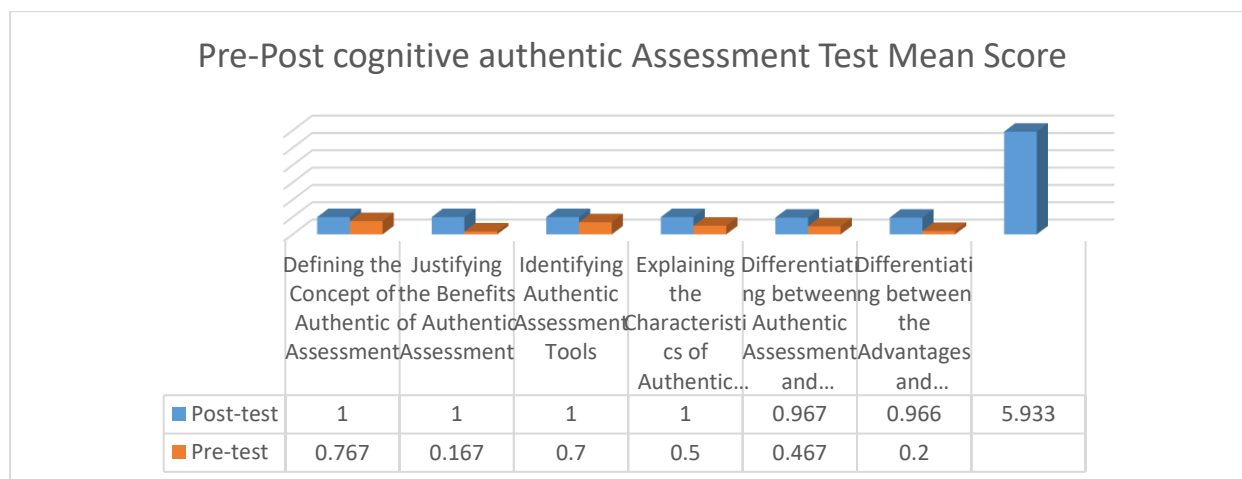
Pre-Post cognitive authentic Assessment Test Mean Score

| | Defining the Concept of Authentic Assessment | Justifying the Benefits of Authentic Assessment | Identifying Authentic Assessment Tools | Explaining the Characteristics of Authentic… | Differentiating between Authentic Assessment and… | Differentiating between the Advantages and… | |
|---|---|---|---|---|---|---|---|
| Post-test | 1 | 1 | 1 | 1 | 0.967 | 0.966 | 5.933 |
| Pre-test | 0.767 | 0.167 | 0.7 | 0.5 | 0.467 | 0.2 | |